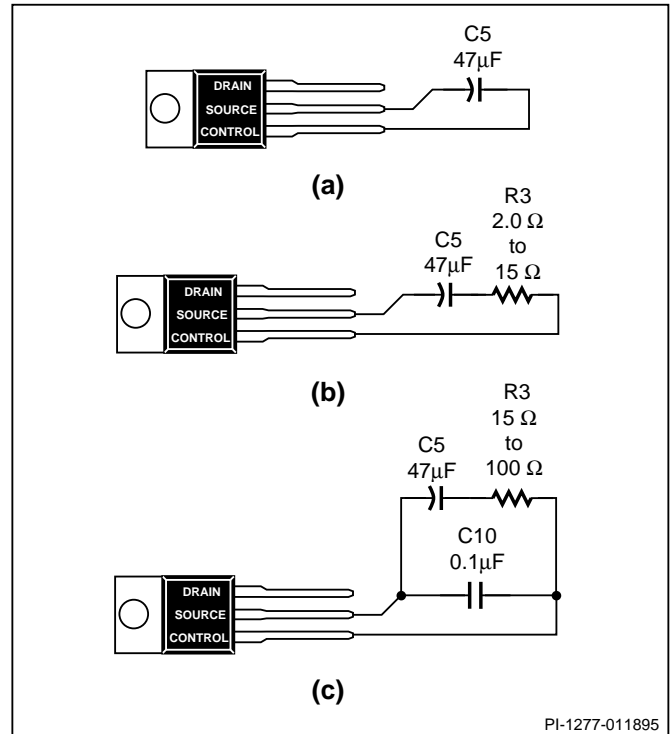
C5
47$\mu$F

DRAIN
SOURCE
CONTROL

**(a)**

C5
47$\mu$F

R3
2.0 $\Omega$
to
15 $\Omega$

DRAIN
SOURCE
CONTROL

**(b)**

C5
47$\mu$F

R3
15 $\Omega$
to
100 $\Omega$

C10
0.1$\mu$F

DRAIN
SOURCE
CONTROL

**(c)**

PI-1277-011895